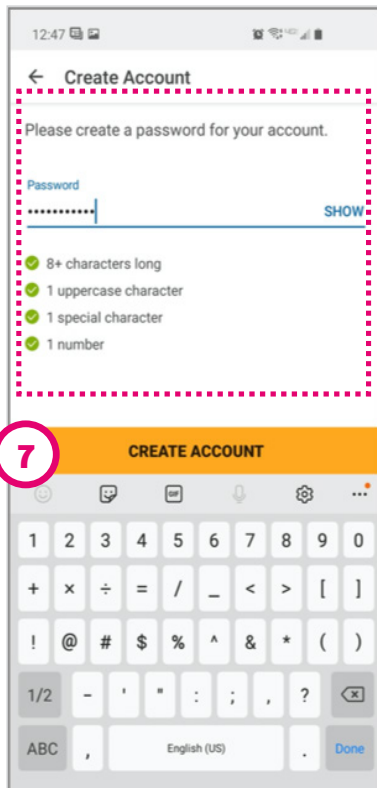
12:47

Create Account

Please create a password for your account.

Password

•••••••••••

SHOW

8+ characters long

1 uppercase character

1 special character

1 number

7

CREATE ACCOUNT

GIF

1 2 3 4 5 6 7 8 9 0

+ × ÷ = / _ < > [ ]

! @ # $ % ^ & * ( )

1/2 - ' " : ; , ?

ABC , English (US) . Done